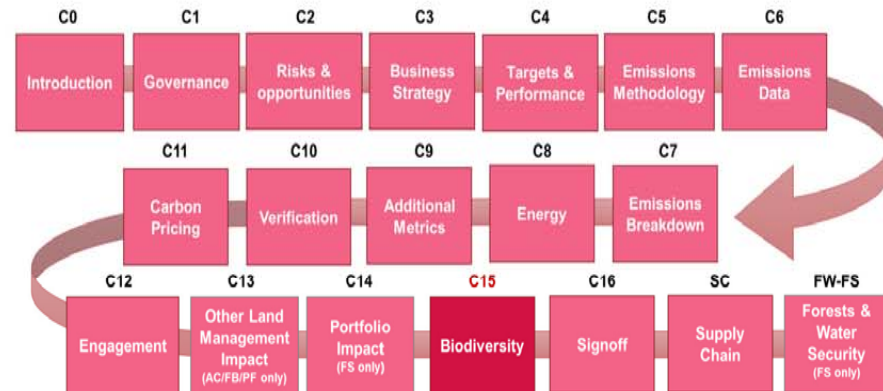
C0
Introduction

C1
Governance

C2
Risks & opportunities

C3
Business Strategy

C4
Targets & Performance

C5
Emissions Methodology

C6
Emissions Data

C11
Carbon Pricing

C10
Verification

C9
Additional Metrics

C8
Energy

C7
Emissions Breakdown

C12
Engagement

C13
Other Land Management Impact
(AC/FB/PF only)

C14
Portfolio Impact
(FS only)

C15
Biodiversity

C16
Signoff

SC
Supply Chain

FW-FS
Forests & Water Security
(FS only)